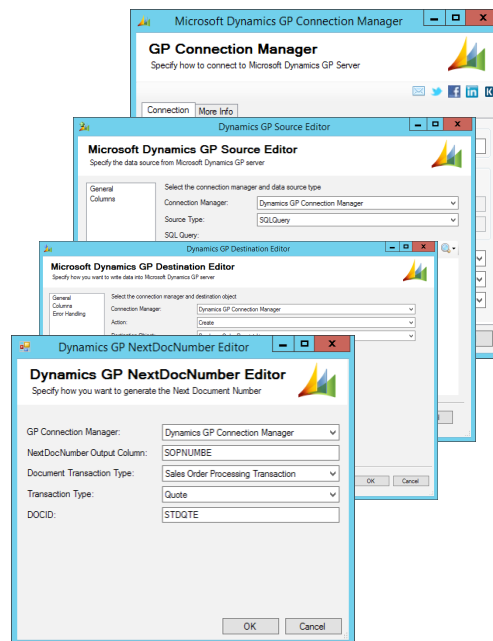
Microsoft Dynamics GP Connection Manager

GP Connection Manager
Specify how to connect to Microsoft Dynamics GP Server

Connection | More Info

Dynamics GP Source Editor

Microsoft Dynamics GP Source Editor
Specify the data source from Microsoft Dynamics GP server

General
Columns

Select the connection manager and data source type
Connection Manager: Dynamics GP Connection Manager
Source Type: SQLQuery
SQL Query:

Dynamics GP Destination Editor

Microsoft Dynamics GP Destination Editor
Specify how you want to write data into Microsoft Dynamics GP server

General
Columns
Error Handling

Select the connection manager and destination object
Connection Manager: Dynamics GP Connection Manager
Action: Create
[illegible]

OK Cancel

Dynamics GP NextDocNumber Editor

Dynamics GP NextDocNumber Editor
Specify how you want to generate the Next Document Number

GP Connection Manager: Dynamics GP Connection Manager
NextDocNumber Output Column: SOPNUMBE
Document Transaction Type: Sales Order Processing Transaction
Transaction Type: Quote
DOCID: STDQTE

OK Cancel